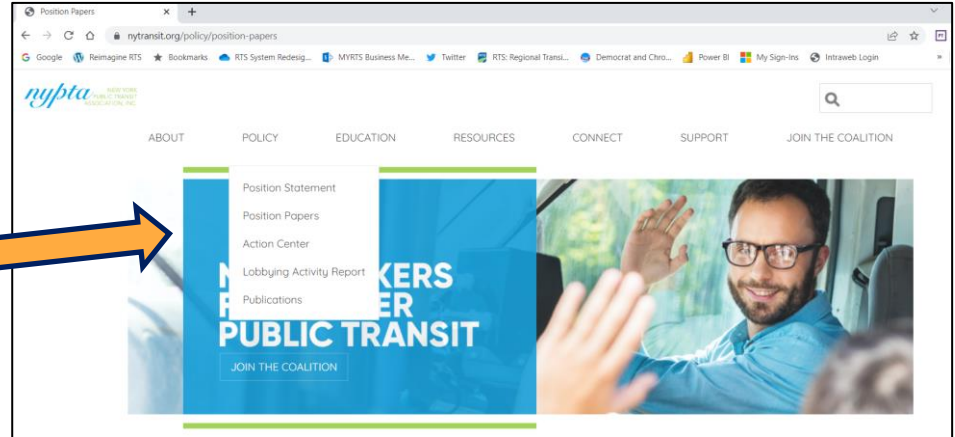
Position Papers
nytransit.org/policy/position-papers
Google Reimagine RTS Bookmarks RTS System Redesig... MYRTS Business Me... Twitter RTS: Regional Transi... Democrat and Chro... Power BI My Sign-Ins Intraweb Login

nypta NEW YORK PUBLIC TRANSIT ASSOCIATION, INC.

ABOUT POLICY EDUCATION RESOURCES CONNECT SUPPORT JOIN THE COALITION

Position Statement
Position Papers
Action Center
Lobbying Activity Report
Publications

N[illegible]KERS
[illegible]ER
PUBLIC TRANSIT
JOIN THE COALITION